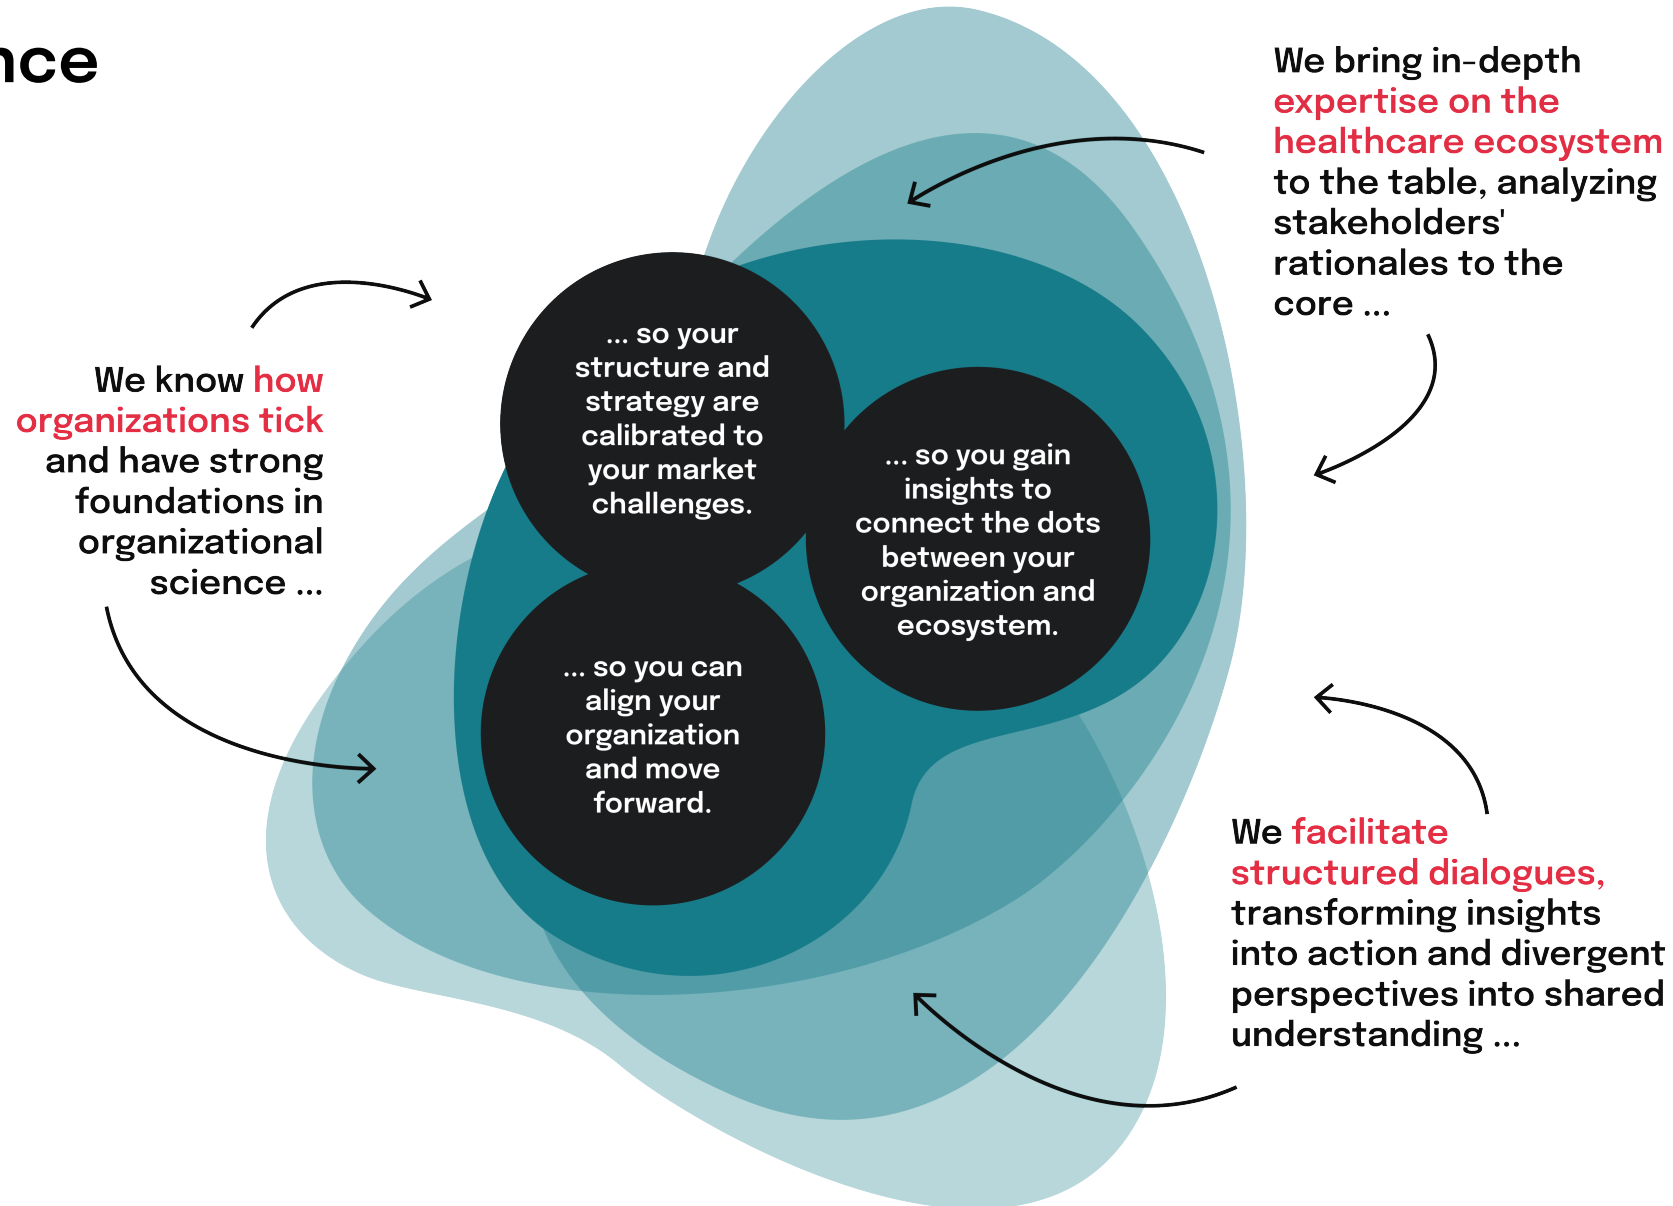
nce

We bring in-depth expertise on the healthcare ecosystem to the table, analyzing stakeholders' rationales to the core ...

We know how organizations tick and have strong foundations in organizational science ...

... so your structure and strategy are calibrated to your market challenges.

... so you gain insights to connect the dots between your organization and ecosystem.

... so you can align your organization and move forward.

We facilitate structured dialogues, transforming insights into action and divergent perspectives into shared understanding ...